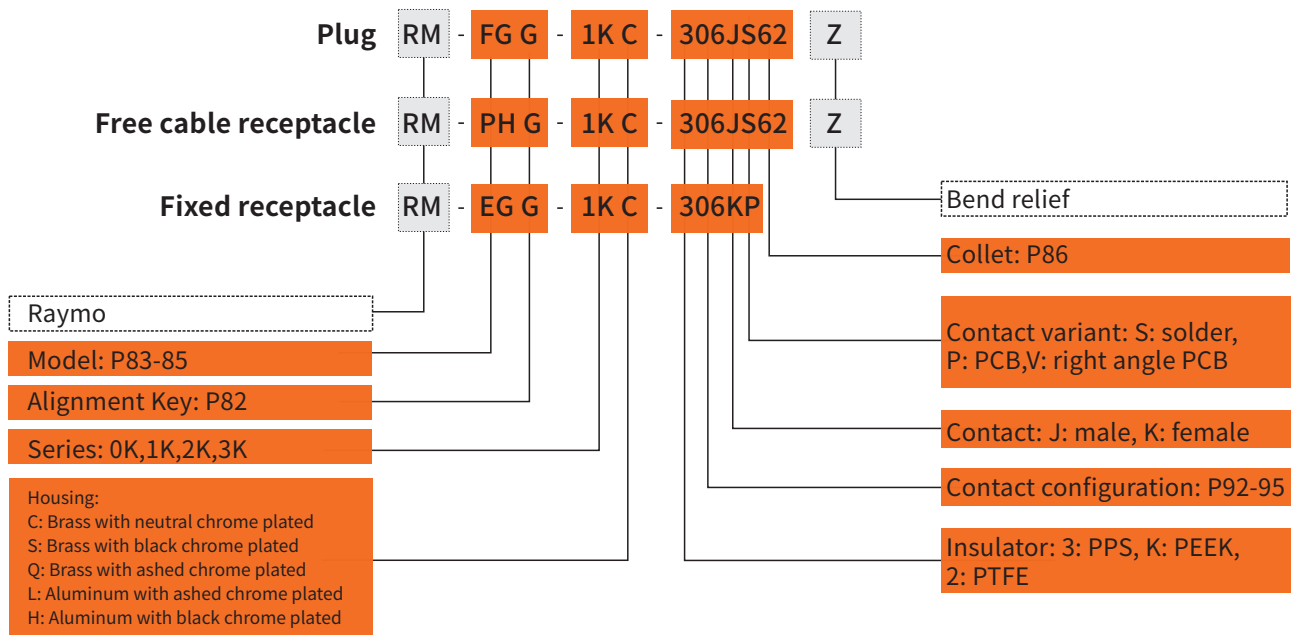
Plug RM - FG G - 1K C - 306JS62 Z

Free cable receptacle RM - PH G - 1K C - 306JS62 Z

Fixed receptacle RM - EG G - 1K C - 306KP

Bend relief

Collet: P86

Raymo

Contact variant: S: solder, P: PCB,V: right angle PCB

Model: P83-85

Alignment Key: P82

Contact: J: male, K: female

Series: 0K,1K,2K,3K

Contact configuration: P92-95

Housing:
C: Brass with neutral chrome plated
S: Brass with black chrome plated
Q: Brass with ashed chrome plated
L: Aluminum with ashed chrome plated
H: Aluminum with black chrome plated

Insulator: 3: PPS, K: PEEK, 2: PTFE